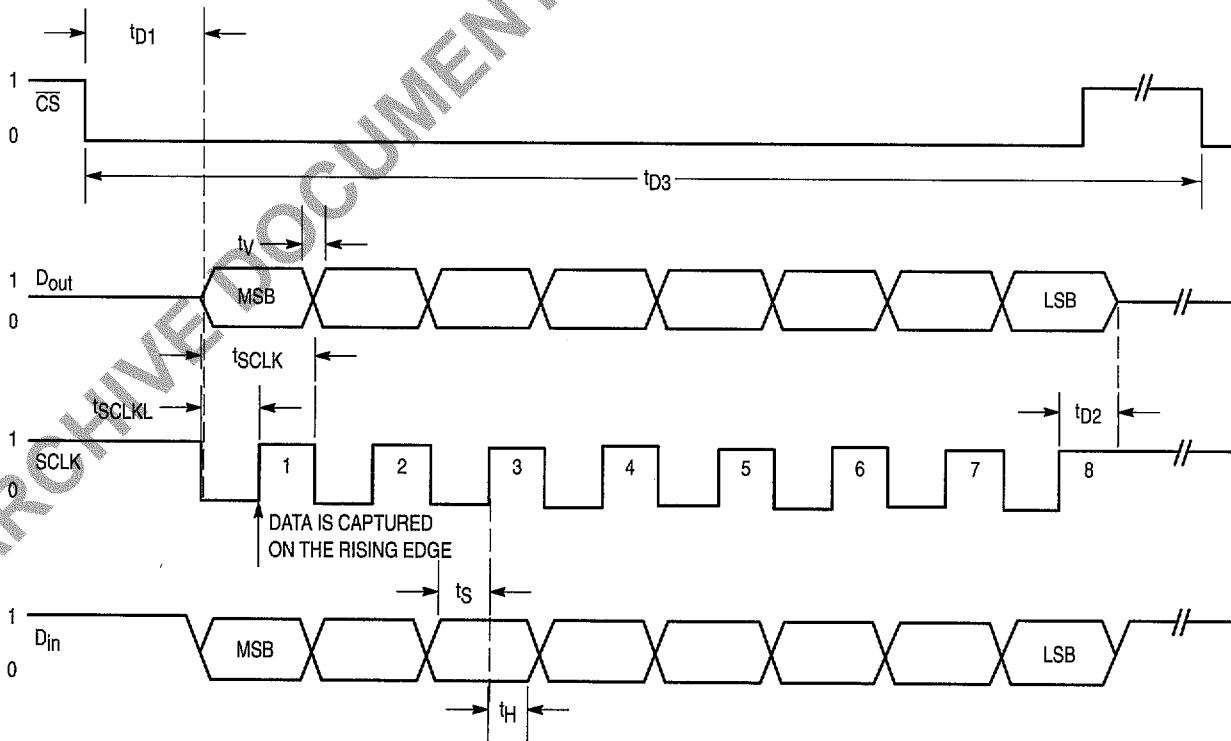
ARCHIVE DOCUMENT

$t_{D1}$

1 $\overline{CS}$
0

$t_{D3}$

$t_V$

1 $D_{out}$
0

MSB

LSB

$t_{SCLK}$

$t_{SCLKL}$

$t_{D2}$

1 SCLK
0

1 2 3 4 5 6 7 8

DATA IS CAPTURED ON THE RISING EDGE

$t_S$

1 $D_{in}$
0

MSB

LSB

$t_H$